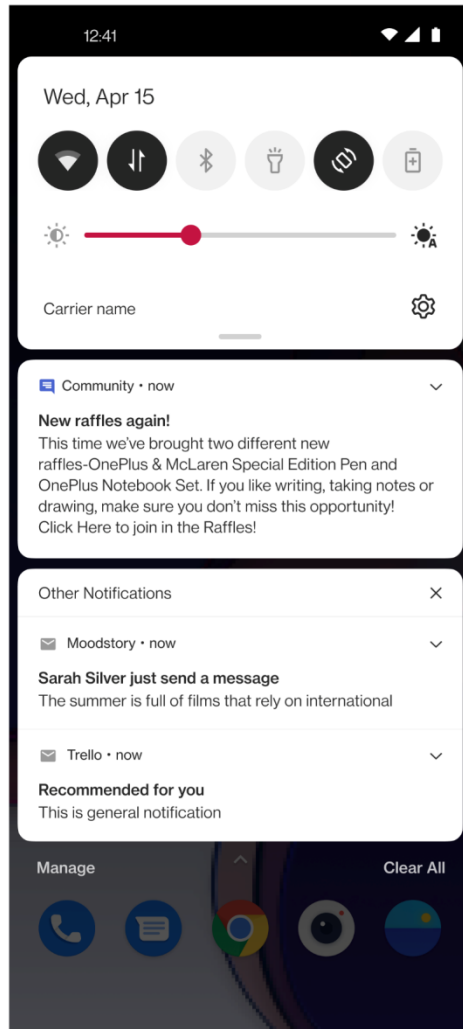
12:41

Wed, Apr 15

Carrier name

Community • now

New raffles again!
This time we've brought two different new raffles-OnePlus & McLaren Special Edition Pen and OnePlus Notebook Set. If you like writing, taking notes or drawing, make sure you don't miss this opportunity! Click Here to join in the Raffles!

Other Notifications

Moodstory • now

Sarah Silver just send a message
The summer is full of films that rely on international

Trello • now

Recommended for you
This is general notification

Manage

Clear All